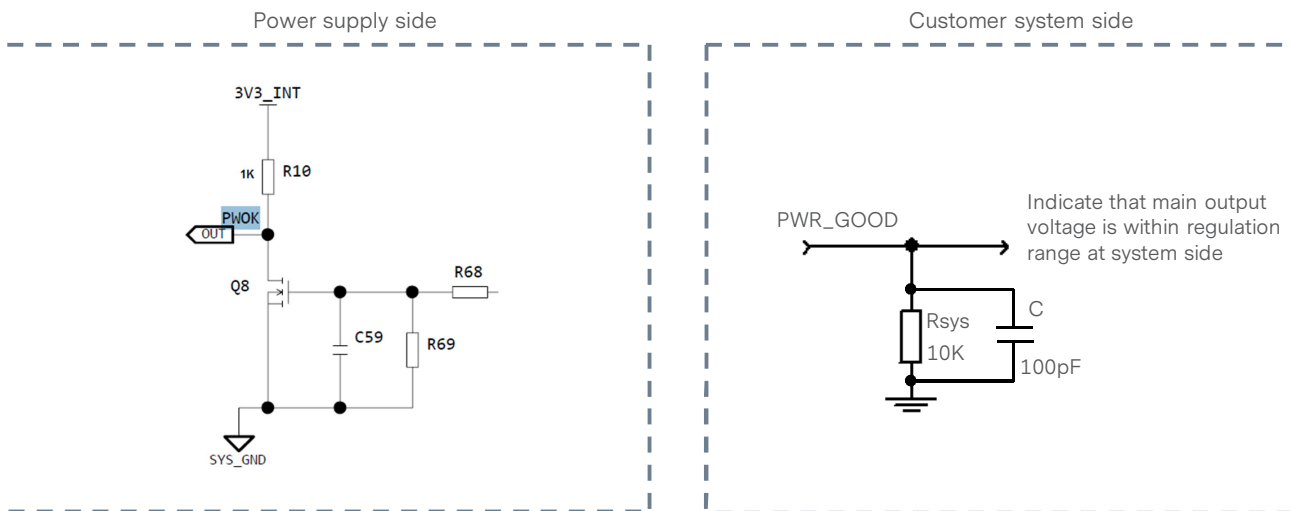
Power supply side

3V3_INT

1K R10

PWOK

OUT

Q8

C59

R68

R69

SYS_GND

Customer system side

PWR_GOOD

Indicate that main output voltage is within regulation range at system side

Rsys 10K

C

100pF